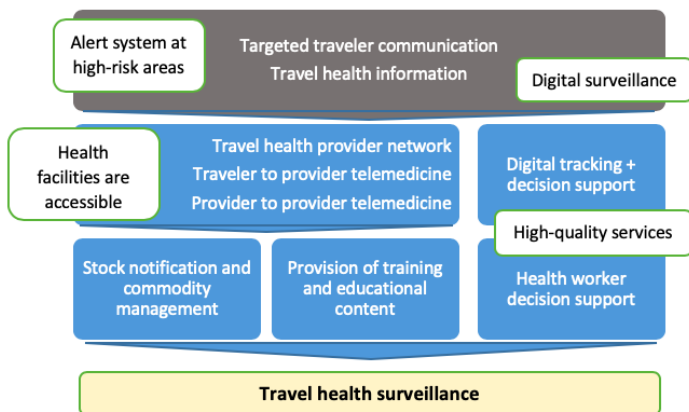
Alert system at high-risk areas

Targeted traveler communication
Travel health information

Digital surveillance

Health facilities are accessible

Travel health provider network
Traveler to provider telemedicine
Provider to provider telemedicine

Digital tracking + decision support

High-quality services

Stock notification and commodity management

Provision of training and educational content

Health worker decision support

Travel health surveillance